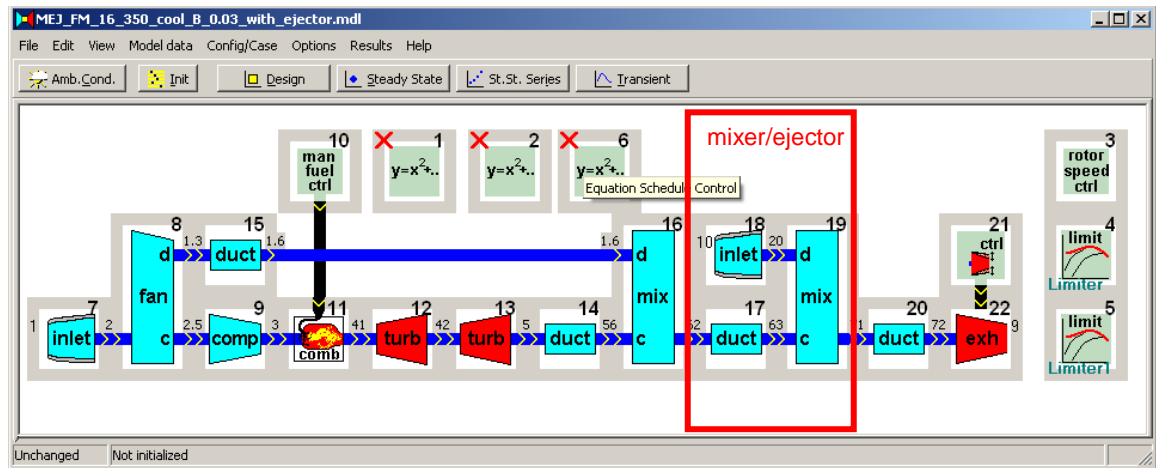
MEJ_FM_16_350_cool_B_0.03_with_ejector.mdl

File Edit View Model data Config/Case Options Results Help

Amb.Cond. Init Design Steady State St.St. Series Transient

10 man fuel ctrl

1 $y=x^2+..$

2 $y=x^2+..$

6 $y=x^2+..$

Equation Schedule Control

mixer/ejector

3 rotor speed ctrl

8 fan d c 1.3 2.5

15 duct 1.6

1.6

16 d mix c

18 inlet 10 20

19 d mix c

21 ctrl

4 limit Limiter

5 limit Limiter1

1 7 inlet 2

9 comp 3

11 comb 41

12 turb 42

13 turb 5

14 duct 56

62

17 duct 63

1

20 duct 72

22 exh 9

Unchanged Not initialized